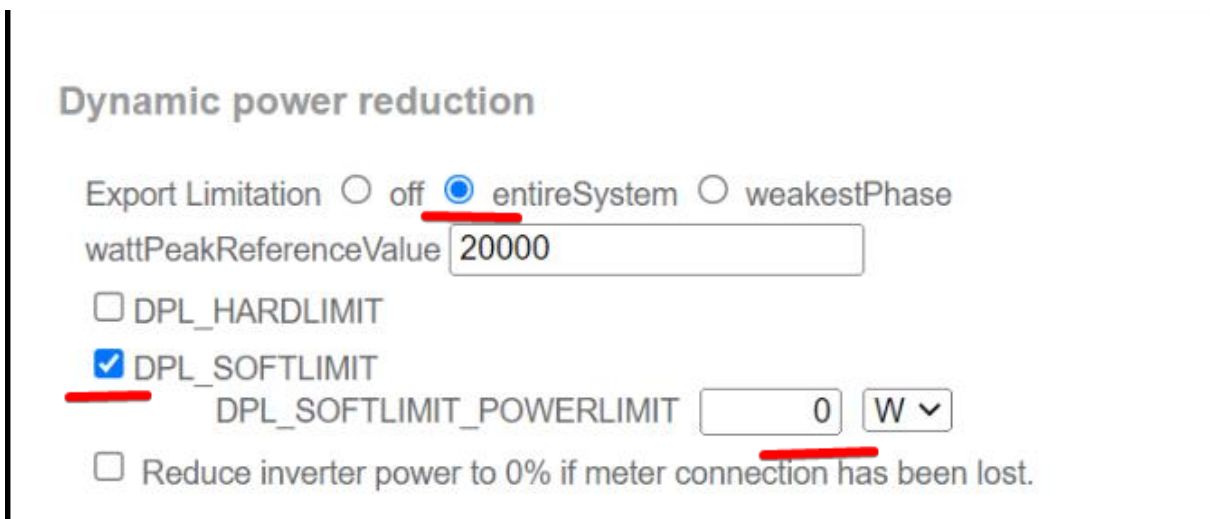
Dynamic power reduction

Export Limitation ○ off ◉ entireSystem ○ weakestPhase

wattPeakReferenceValue 20000

☐ DPL_HARDLIMIT

☑ DPL_SOFTLIMIT

DPL_SOFTLIMIT_POWERLIMIT 0 W

☐ Reduce inverter power to 0% if meter connection has been lost.